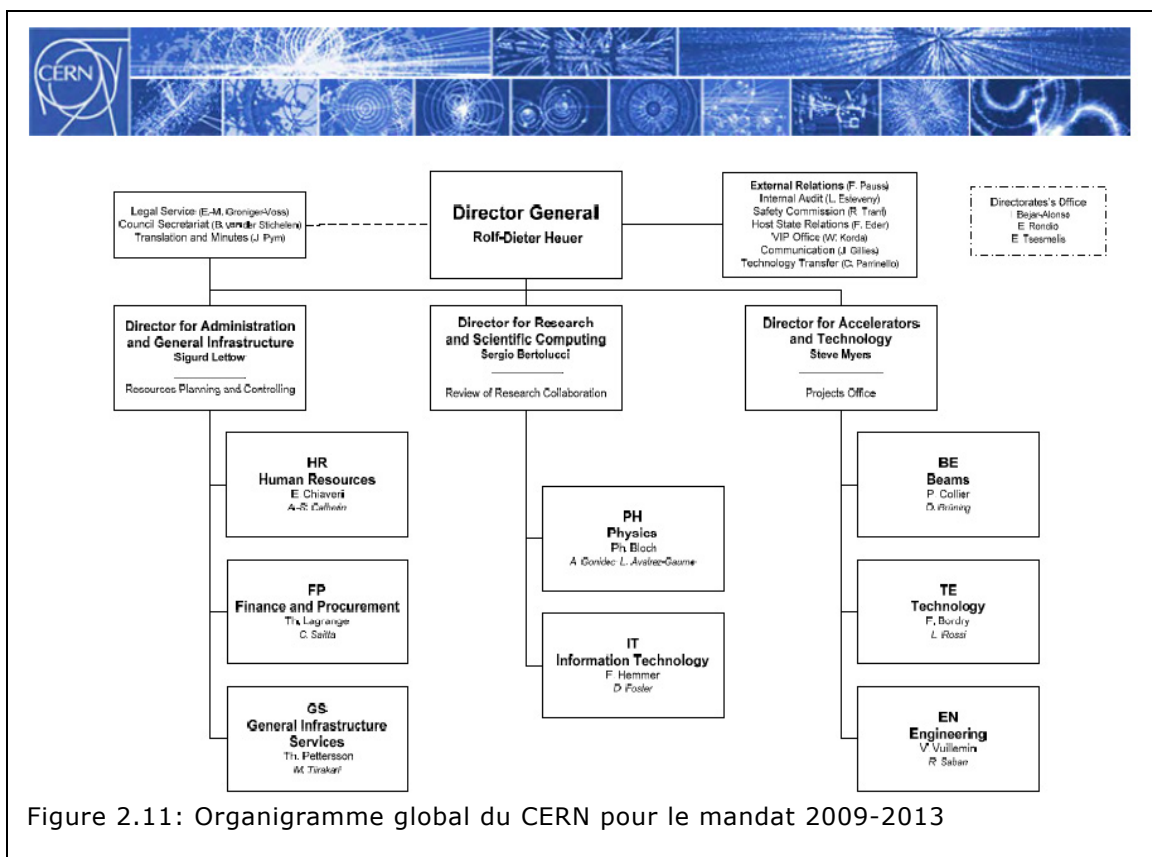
CERN

Legal Service (E.-M. Groniger-Voss)
Council Secretariat (B. van der Stichelen)
Translation and Minutes (J. Pym)

Director General
Rolf-Dieter Heuer

External Relations (F. Pauss)
Internal Audit (L. Esteveny)
Safety Commission (R. Trant)
Host State Relations (F. Eder)
VIP Office (W. Korda)
Communication (J. Gillies)
Technology Transfer (C. Parrinello)

Directorates's Office
I. Bejar-Alonso
E. Rondio
E. Tsesmelis

Director for Administration and General Infrastructure
Sigurd Lettow

Resources Planning and Controlling

Director for Research and Scientific Computing
Sergio Bertolucci

Review of Research Collaboration

Director for Accelerators and Technology
Steve Myers

Projects Office

HR
Human Resources
E. Chiaveri
A.-S. Catherin

FP
Finance and Procurement
Th. Lagrange
C. Saitta

GS
General Infrastructure Services
Th. Pettersson
M. Tiirakari

PH
Physics
Ph. Bloch
A. Gonidec L. Alvarez-Gaume

IT
Information Technology
F. Hemmer
D. Foster

BE
Beams
P. Collier
O. Brüning

TE
Technology
F. Bordry
L. Rossi

EN
Engineering
V. Vuillemin
R. Saban

Figure 2.11: Organigramme global du CERN pour le mandat 2009-2013